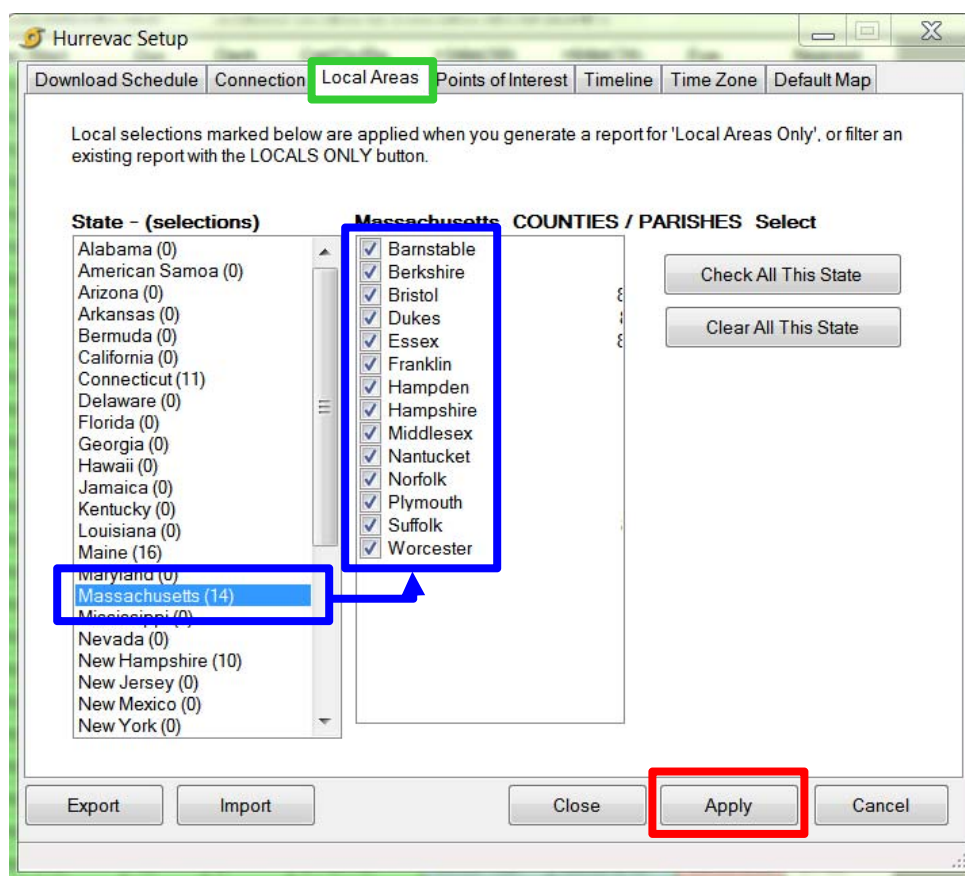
Hurrevac Setup

Download Schedule | Connection | Local Areas | Points of Interest | Timeline | Time Zone | Default Map

Local selections marked below are applied when you generate a report for 'Local Areas Only', or filter an existing report with the LOCALS ONLY button.

State - (selections)

Alabama (0)
American Samoa (0)
Arizona (0)
Arkansas (0)
Bermuda (0)
California (0)
Connecticut (11)
Delaware (0)
Florida (0)
Georgia (0)
Hawaii (0)
Jamaica (0)
Kentucky (0)
Louisiana (0)
Maine (16)
Maryland (0)
Massachusetts (14)
Mississippi (0)
Nevada (0)
New Hampshire (10)
New Jersey (0)
New Mexico (0)
New York (0)

Massachusetts COUNTIES / PARISHES Select

Barnstable
Berkshire
Bristol
Dukes
Essex
Franklin
Hampden
Hampshire
Middlesex
Nantucket
Norfolk
Plymouth
Suffolk
Worcester

Check All This State

Clear All This State

Export | Import | Close | Apply | Cancel